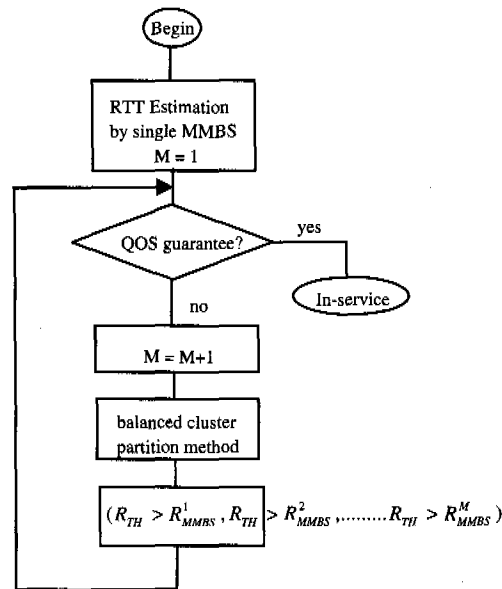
Begin

RTT Estimation by single MMBS M = 1

QOS guarantee?

yes

In-service

no

M = M+1

balanced cluster partition method

$(R_{TH} > R_{MMBS}^{1}, R_{TH} > R_{MMBS}^{2}, .........R_{TH} > R_{MMBS}^{M})$